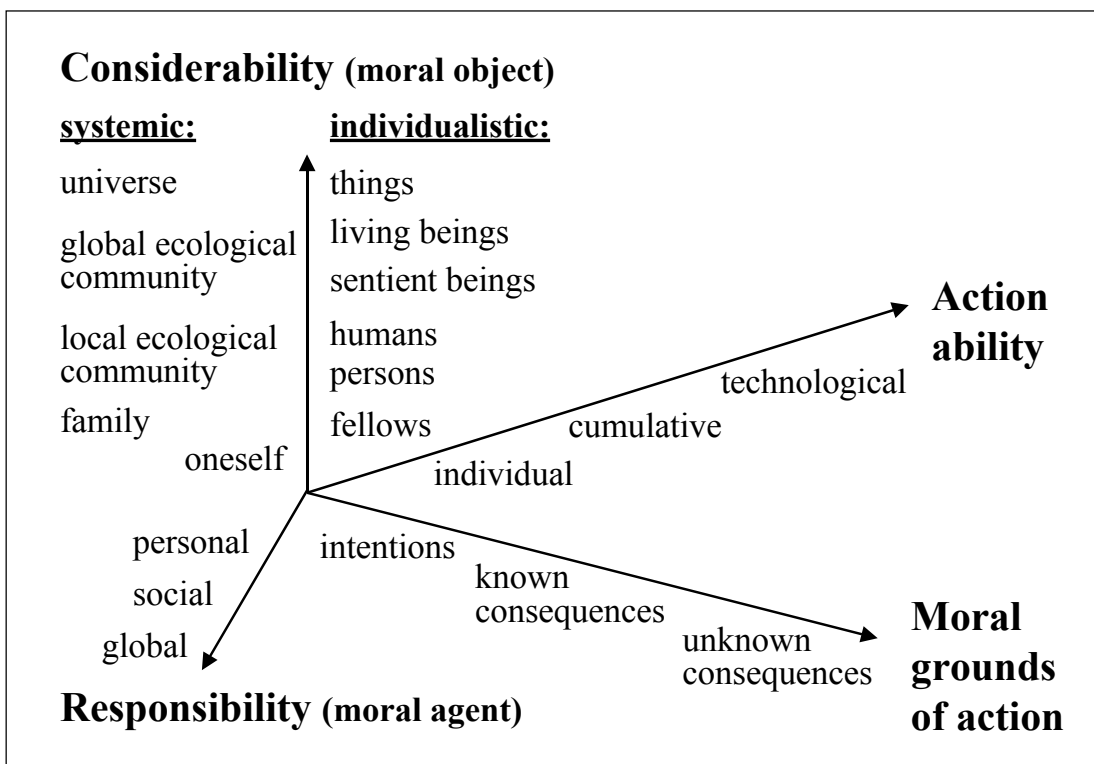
**Considerability (moral object)**

**systemic:**

universe

global ecological community

local ecological community

family

oneself

**individualistic:**

things

living beings

sentient beings

humans

persons

fellows

**Action ability**

technological

cumulative

individual

personal

social

global

intentions

known consequences

unknown consequences

**Moral grounds of action**

**Responsibility (moral agent)**